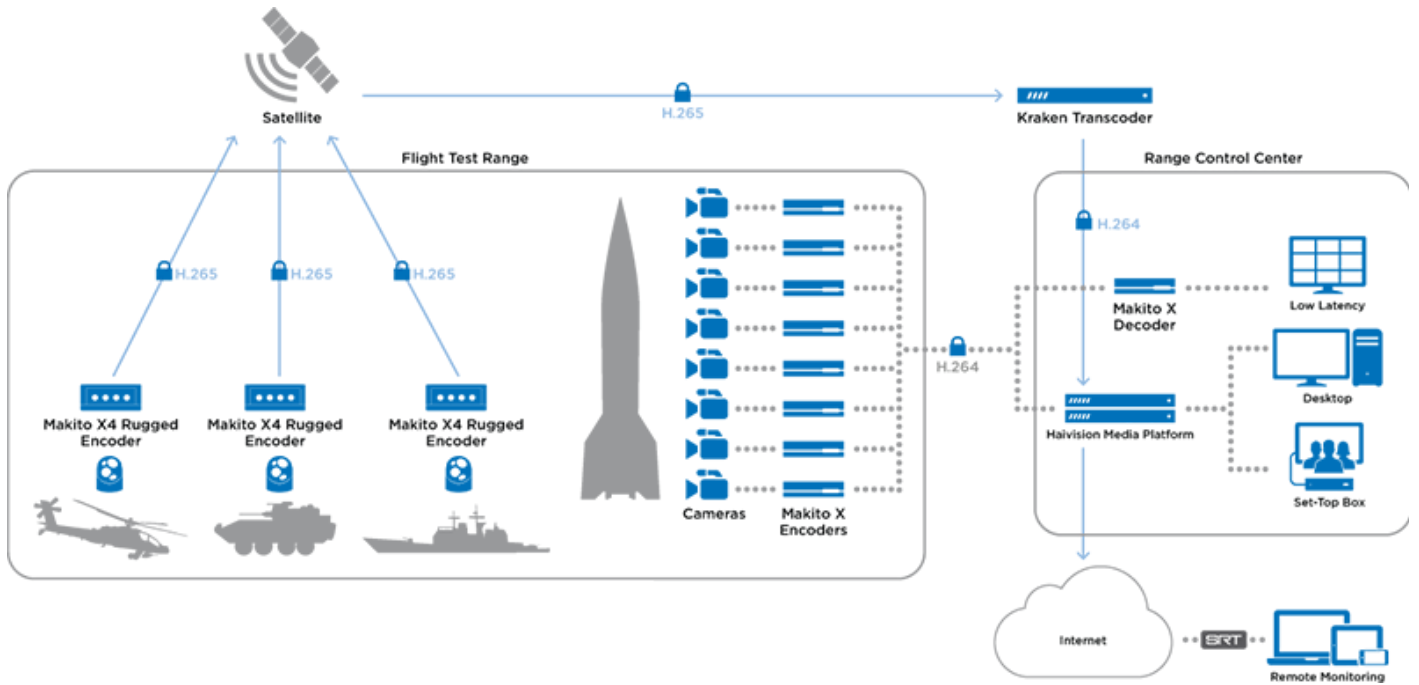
Satellite

H.265

Kraken Transcoder

Flight Test Range

Range Control Center

H.265

H.265

H.265

H.264

Makito X Decoder

Low Latency

H.264

Desktop

Haivision Media Platform

Makito X4 Rugged Encoder

Makito X4 Rugged Encoder

Makito X4 Rugged Encoder

Set-Top Box

Cameras

Makito X Encoders

Internet

SRT

Remote Monitoring